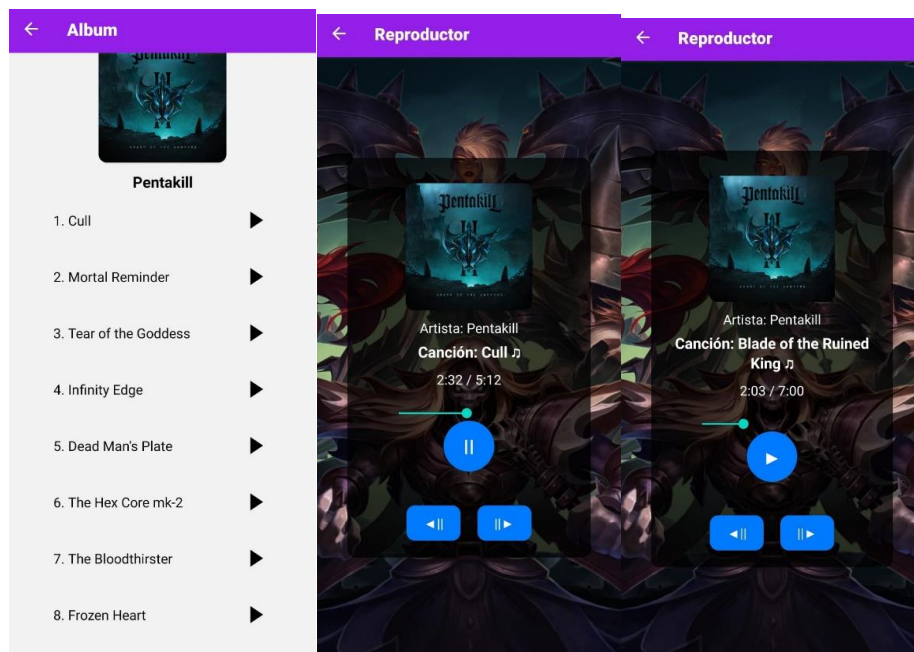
← Album

Pentakill

Pentakill

1. Cull ▶

2. Mortal Reminder ▶

3. Tear of the Goddess ▶

4. Infinity Edge ▶

5. Dead Man's Plate ▶

6. The Hex Core mk-2 ▶

7. The Bloodthirster ▶

8. Frozen Heart ▶

← Reproductor

Pentakill

Artista: Pentakill

Canción: Cull ♫

2:32 / 5:12

← Reproductor

Pentakill

Artista: Pentakill

Canción: Blade of the Ruined King ♫

2:03 / 7:00